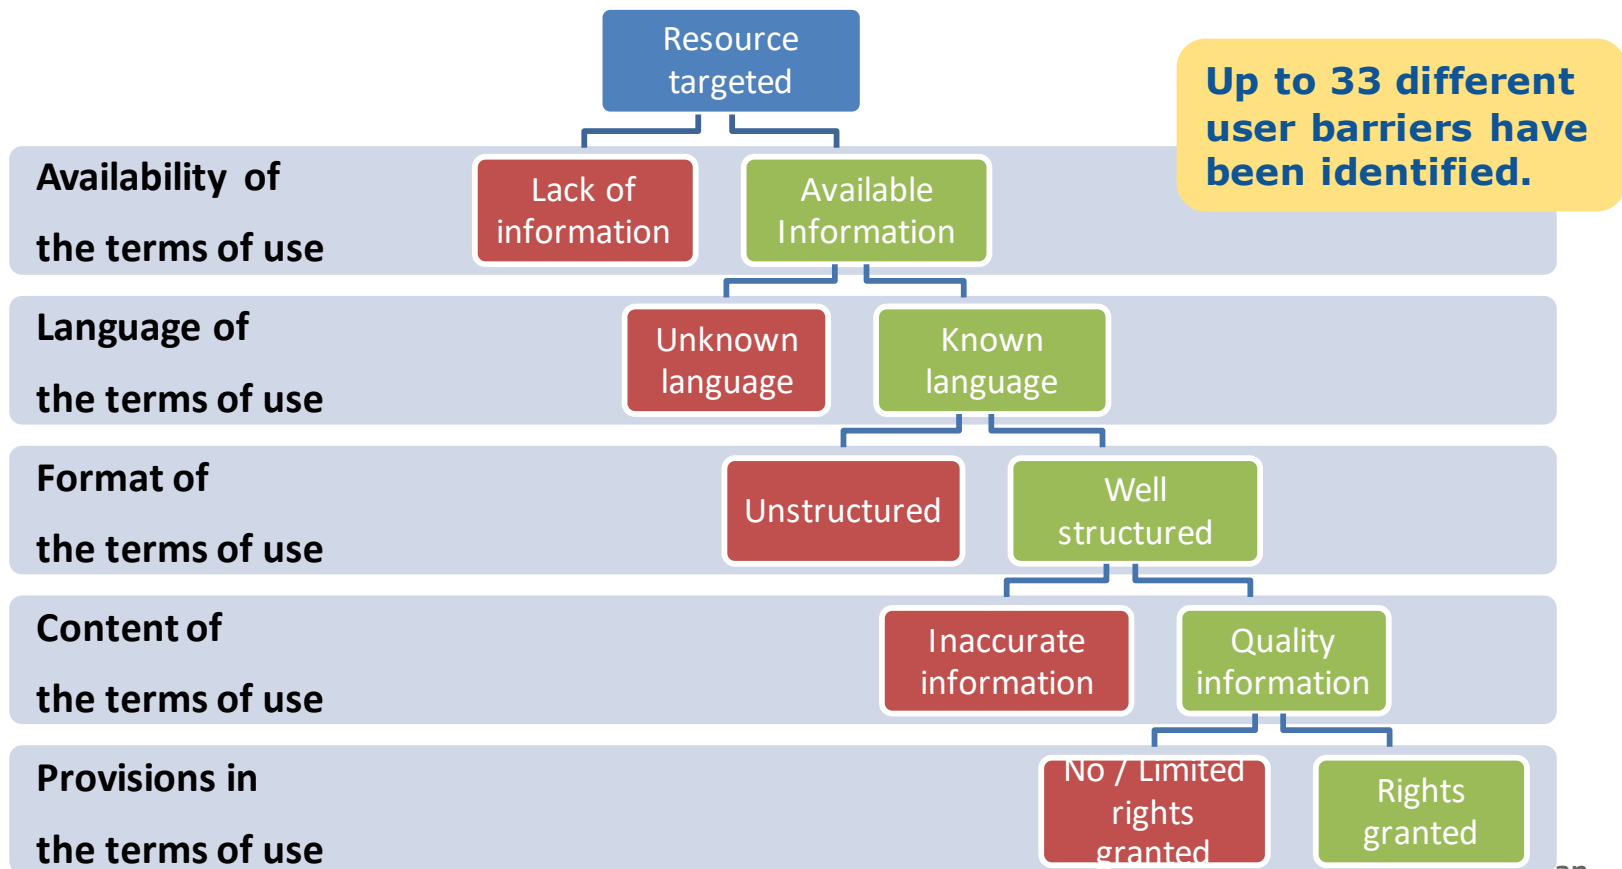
Resource targeted

Up to 33 different user barriers have been identified.

Availability of the terms of use

Lack of information

Available Information

Language of the terms of use

Unknown language

Known language

Format of the terms of use

Unstructured

Well structured

Content of the terms of use

Inaccurate information

Quality information

Provisions in the terms of use

No / Limited rights granted

Rights granted